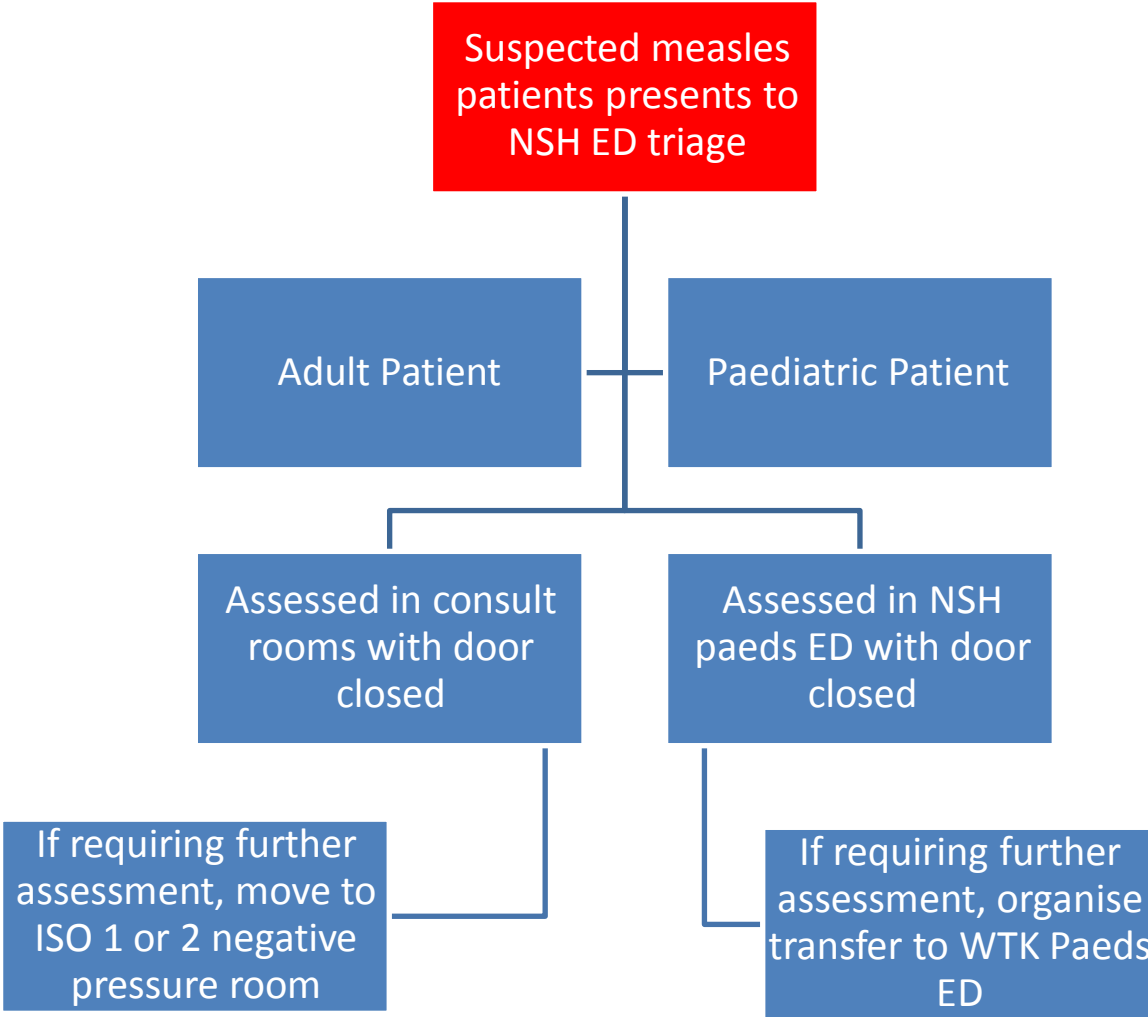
Suspected measles patients presents to NSH ED triage

Adult Patient

Paediatric Patient

Assessed in consult rooms with door closed

Assessed in NSH paeds ED with door closed

If requiring further assessment, move to ISO 1 or 2 negative pressure room

If requiring further assessment, organise transfer to WTK Paeds ED